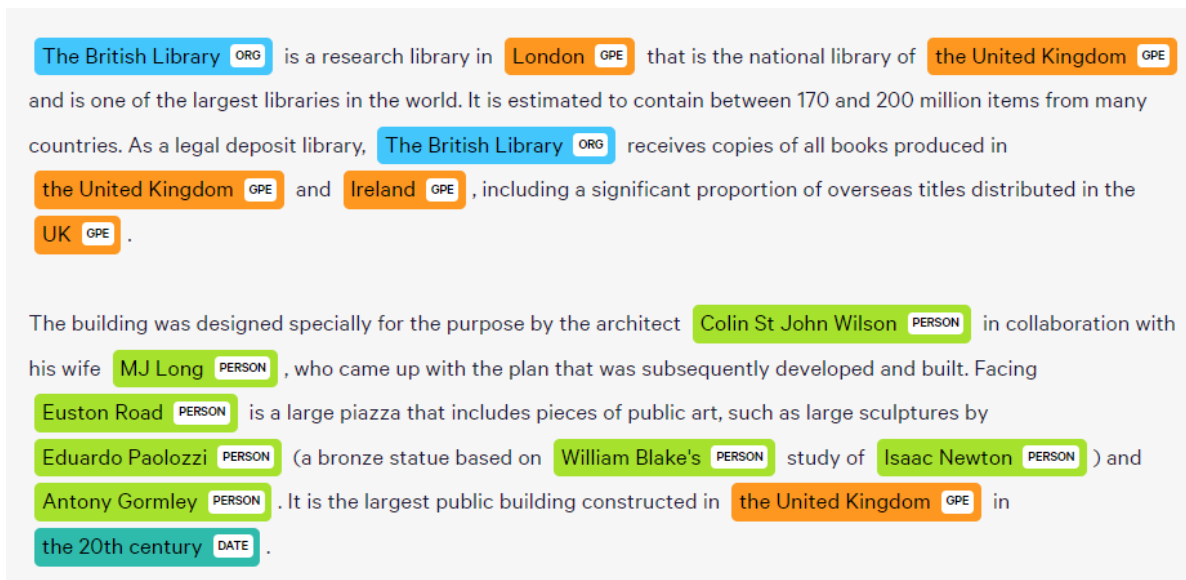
The British Library ORG is a research library in London GPE that is the national library of the United Kingdom GPE and is one of the largest libraries in the world. It is estimated to contain between 170 and 200 million items from many countries. As a legal deposit library, The British Library ORG receives copies of all books produced in the United Kingdom GPE and Ireland GPE , including a significant proportion of overseas titles distributed in the UK GPE .

The building was designed specially for the purpose by the architect Colin St John Wilson PERSON in collaboration with his wife MJ Long PERSON , who came up with the plan that was subsequently developed and built. Facing Euston Road PERSON is a large piazza that includes pieces of public art, such as large sculptures by Eduardo Paolozzi PERSON (a bronze statue based on William Blake's PERSON study of Isaac Newton PERSON ) and Antony Gormley PERSON . It is the largest public building constructed in the United Kingdom GPE in the 20th century DATE .